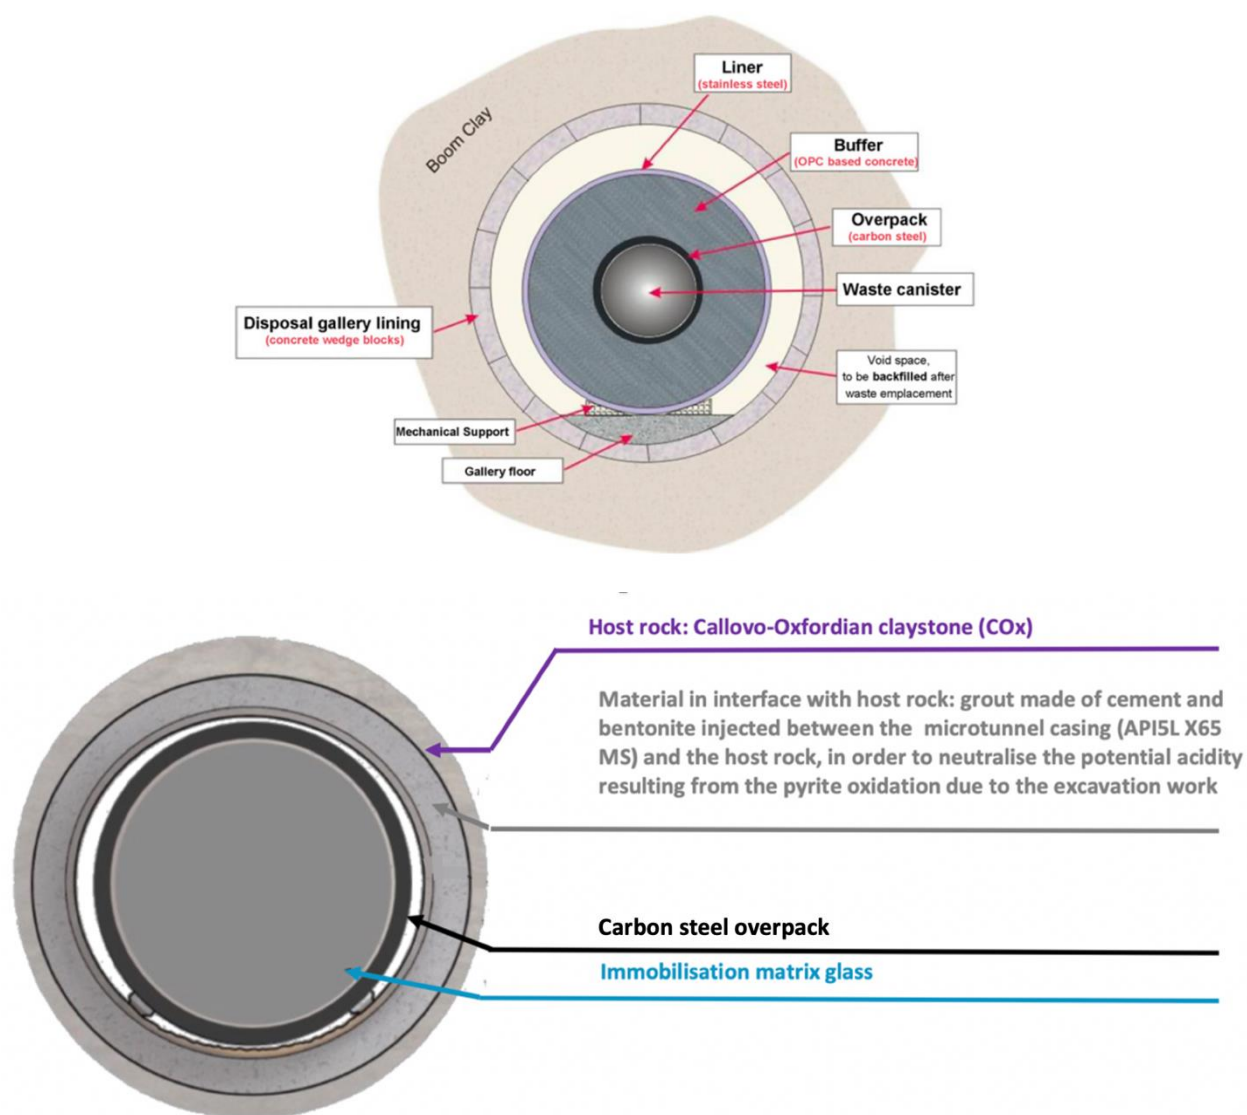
Liner
(stainless steel)

Boom Clay

Buffer
(OPC based concrete)

Overpack
(carbon steel)

Waste canister

Disposal gallery lining
(concrete wedge blocks)

Void space, to be backfilled after waste emplacement

Mechanical Support

Gallery floor

Host rock: Callovo-Oxfordian claystone (COx)

Material in interface with host rock: grout made of cement and bentonite injected between the microtunnel casing (API5L X65 MS) and the host rock, in order to neutralise the potential acidity resulting from the pyrite oxidation due to the excavation work

Carbon steel overpack

Immobilisation matrix glass